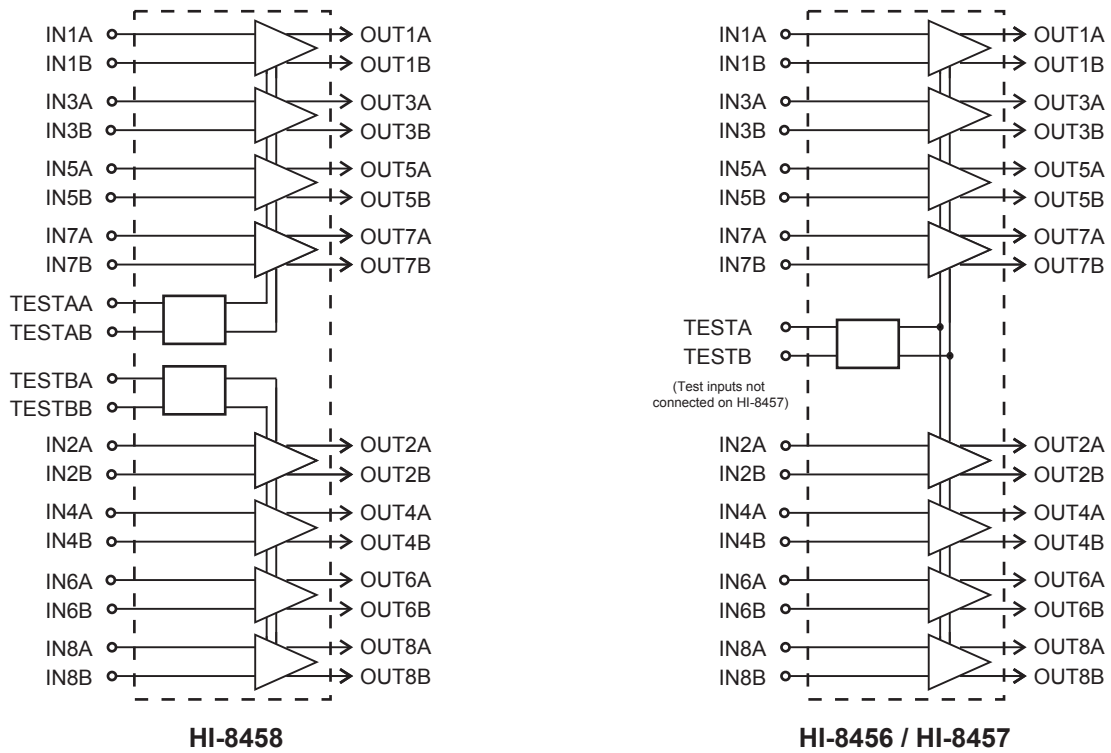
IN1A
IN1B
IN3A
IN3B
IN5A
IN5B
IN7A
IN7B
TESTAA
TESTAB
TESTBA
TESTBB
IN2A
IN2B
IN4A
IN4B
IN6A
IN6B
IN8A
IN8B

OUT1A
OUT1B
OUT3A
OUT3B
OUT5A
OUT5B
OUT7A
OUT7B
OUT2A
OUT2B
OUT4A
OUT4B
OUT6A
OUT6B
OUT8A
OUT8B

HI-8458

IN1A
IN1B
IN3A
IN3B
IN5A
IN5B
IN7A
IN7B
TESTA
TESTB
(Test inputs not connected on HI-8457)
IN2A
IN2B
IN4A
IN4B
IN6A
IN6B
IN8A
IN8B

OUT1A
OUT1B
OUT3A
OUT3B
OUT5A
OUT5B
OUT7A
OUT7B
OUT2A
OUT2B
OUT4A
OUT4B
OUT6A
OUT6B
OUT8A
OUT8B

HI-8456 / HI-8457